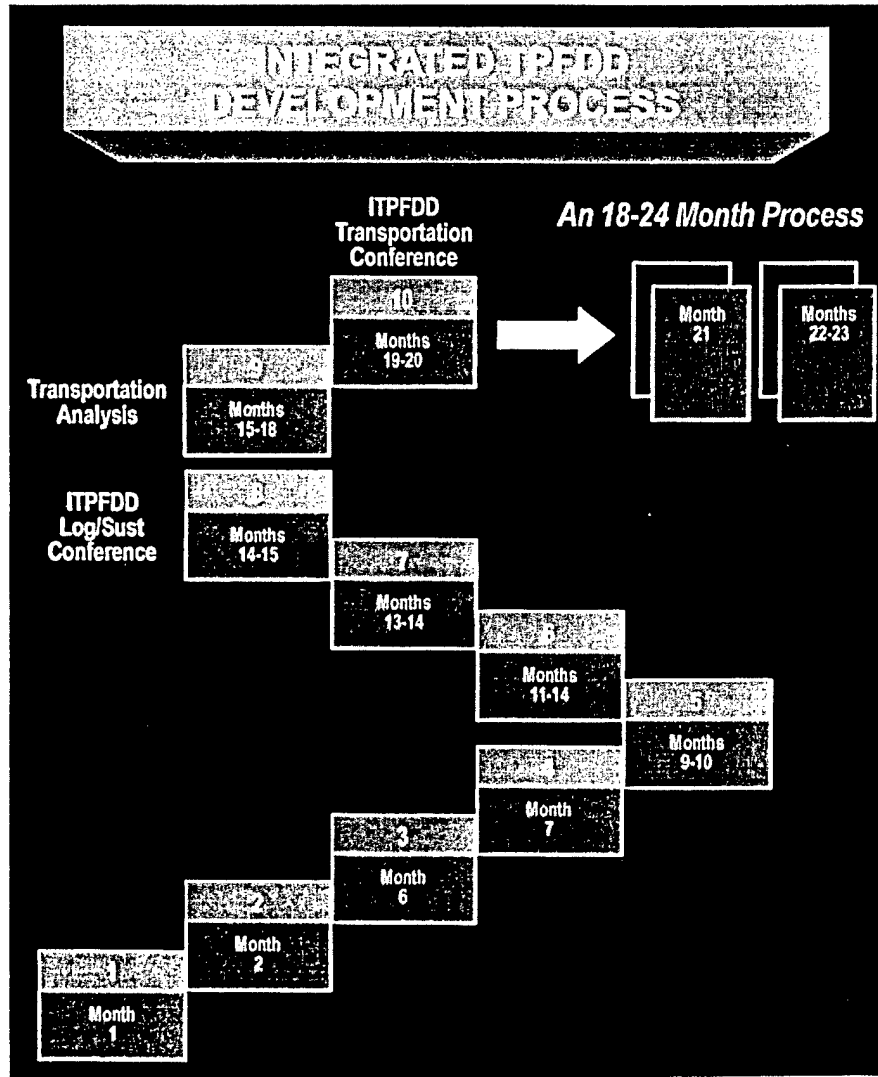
INTEGRATED TPFDD DEVELOPMENT PROCESS

An 18-24 Month Process

ITPFDD Transportation Conference

10
Months 19-20

Month 21

Months 22-23

Transportation Analysis

9
Months 15-18

ITPFDD Log/Sust Conference

8
Months 14-15

7
Months 13-14

6
Months 11-14

5
Months 9-10

4
Month 7

3
Month 6

2
Month 2

1
Month 1